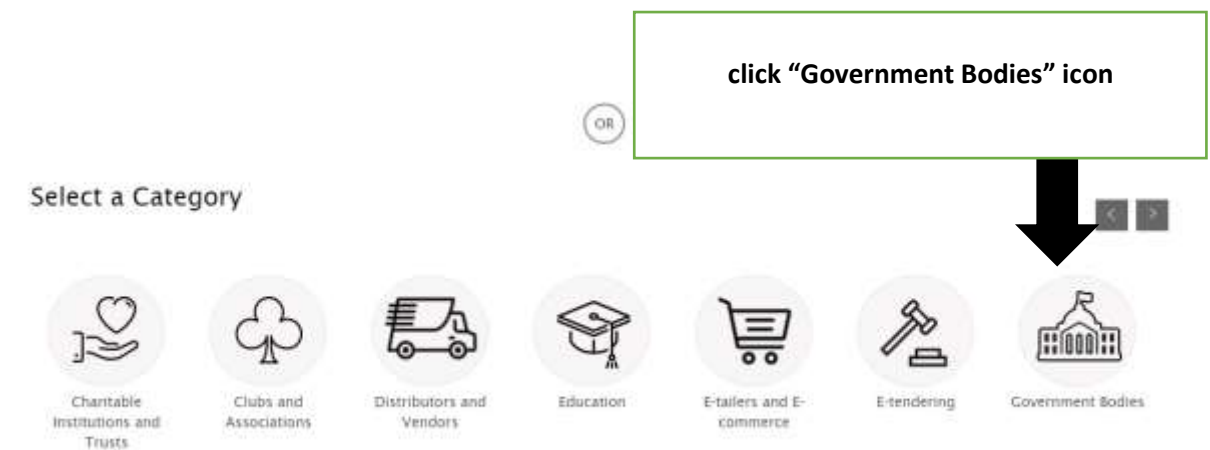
click “Government Bodies” icon

OR

Select a Category

<

>

Charitable Institutions and Trusts

Clubs and Associations

Distributors and Vendors

Education

E-tailers and E-commerce

E-tendering

Government Bodies